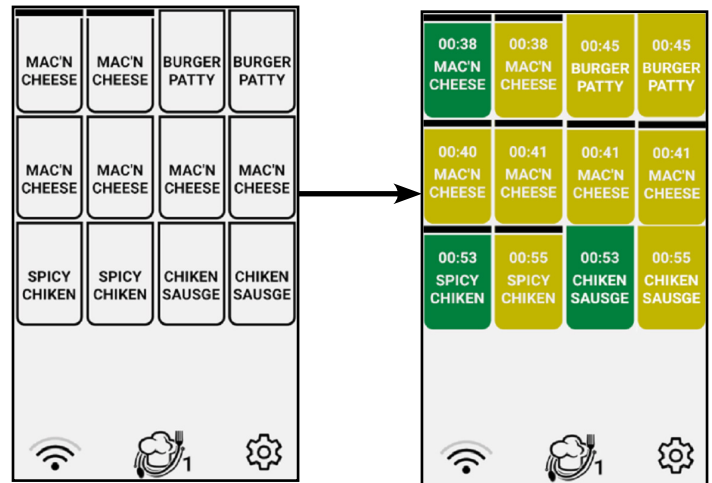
| MAC'N CHEESE | MAC'N CHEESE | BURGER PATTY | BURGER PATTY |
|---|---|---|---|
| MAC'N CHEESE | MAC'N CHEESE | MAC'N CHEESE | MAC'N CHEESE |
| SPICY CHIKEN | SPICY CHIKEN | CHIKEN SAUSGE | CHIKEN SAUSGE |

1

| 00:38 MAC'N CHEESE | 00:38 MAC'N CHEESE | 00:45 BURGER PATTY | 00:45 BURGER PATTY |
|---|---|---|---|
| 00:40 MAC'N CHEESE | 00:41 MAC'N CHEESE | 00:41 MAC'N CHEESE | 00:41 MAC'N CHEESE |
| 00:53 SPICY CHIKEN | 00:55 SPICY CHIKEN | 00:53 CHIKEN SAUSGE | 00:55 CHIKEN SAUSGE |

1